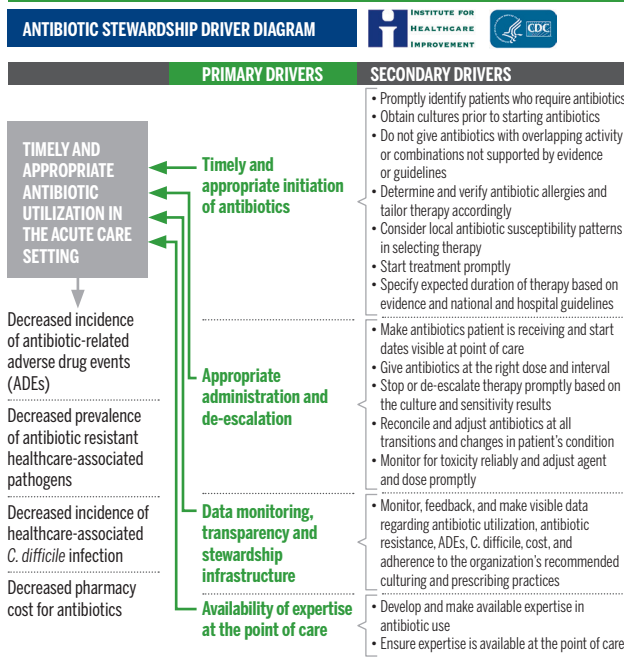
ANTIBIOTIC STEWARDSHIP DRIVER DIAGRAM

INSTITUTE FOR HEALTHCARE IMPROVEMENT

CDC

PRIMARY DRIVERS

SECONDARY DRIVERS

TIMELY AND APPROPRIATE ANTIBIOTIC UTILIZATION IN THE ACUTE CARE SETTING

Decreased incidence of antibiotic-related adverse drug events (ADEs)

Decreased prevalence of antibiotic resistant healthcare-associated pathogens

Decreased incidence of healthcare-associated C. difficile infection

Decreased pharmacy cost for antibiotics

Timely and appropriate initiation of antibiotics

• Promptly identify patients who require antibiotics
• Obtain cultures prior to starting antibiotics
• Do not give antibiotics with overlapping activity or combinations not supported by evidence or guidelines
• Determine and verify antibiotic allergies and tailor therapy accordingly
• Consider local antibiotic susceptibility patterns in selecting therapy
• Start treatment promptly
• Specify expected duration of therapy based on evidence and national and hospital guidelines

Appropriate administration and de-escalation

• Make antibiotics patient is receiving and start dates visible at point of care
• Give antibiotics at the right dose and interval
• Stop or de-escalate therapy promptly based on the culture and sensitivity results
• Reconcile and adjust antibiotics at all transitions and changes in patient's condition
• Monitor for toxicity reliably and adjust agent and dose promptly

Data monitoring, transparency and stewardship infrastructure

• Monitor, feedback, and make visible data regarding antibiotic utilization, antibiotic resistance, ADEs, C. difficile, cost, and adherence to the organization's recommended culturing and prescribing practices

Availability of expertise at the point of care

• Develop and make available expertise in antibiotic use
• Ensure expertise is available at the point of care